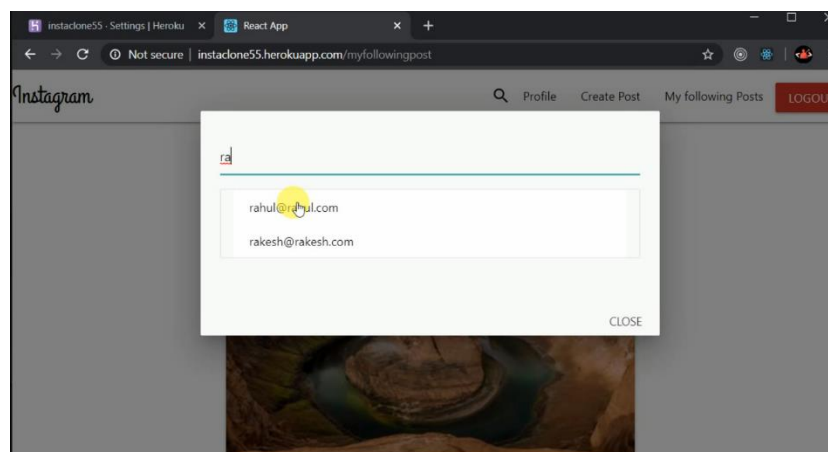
instaclone55 · Settings | Heroku ×
React App ×
+
Not secure | instaclone55.herokuapp.com/myfollowingpost
Instagram
Profile
Create Post
My following Posts
LOGOU

ra

rahul@ra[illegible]ul.com
rakesh@rakesh.com

CLOSE